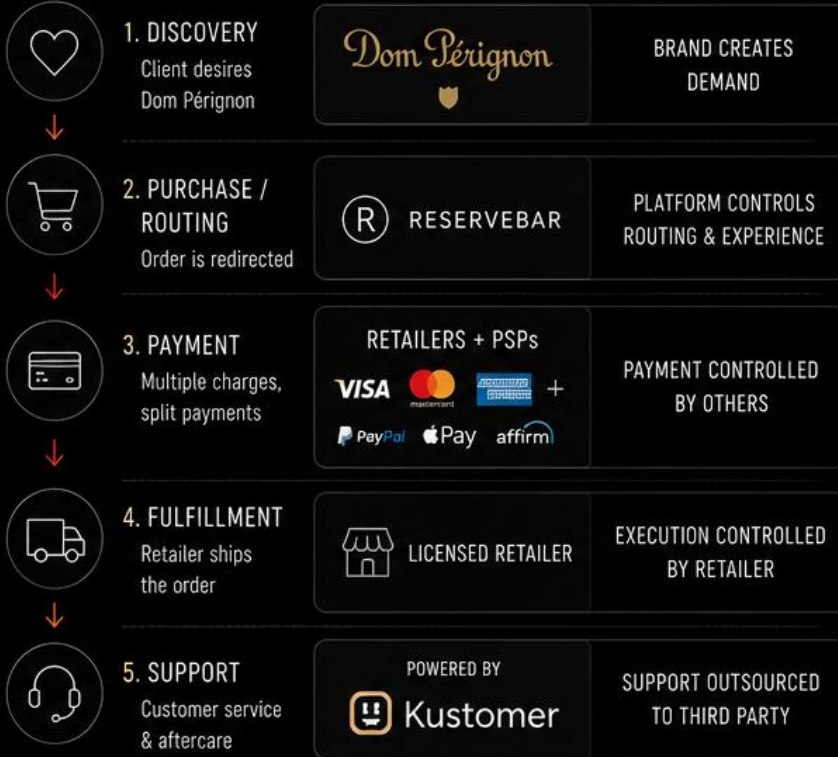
1. DISCOVERY
Client desires Dom Pérignon

Dom Pérignon

BRAND CREATES DEMAND

2. PURCHASE / ROUTING
Order is redirected

R RESERVEBAR

PLATFORM CONTROLS ROUTING & EXPERIENCE

3. PAYMENT
Multiple charges, split payments

RETAILERS + PSPs
VISA mastercard AMERICAN EXPRESS +
PayPal Pay affirm

PAYMENT CONTROLLED BY OTHERS

4. FULFILLMENT
Retailer ships the order

LICENSED RETAILER

EXECUTION CONTROLLED BY RETAILER

5. SUPPORT
Customer service & aftercare

POWERED BY
Kustomer

SUPPORT OUTSOURCED TO THIRD PARTY